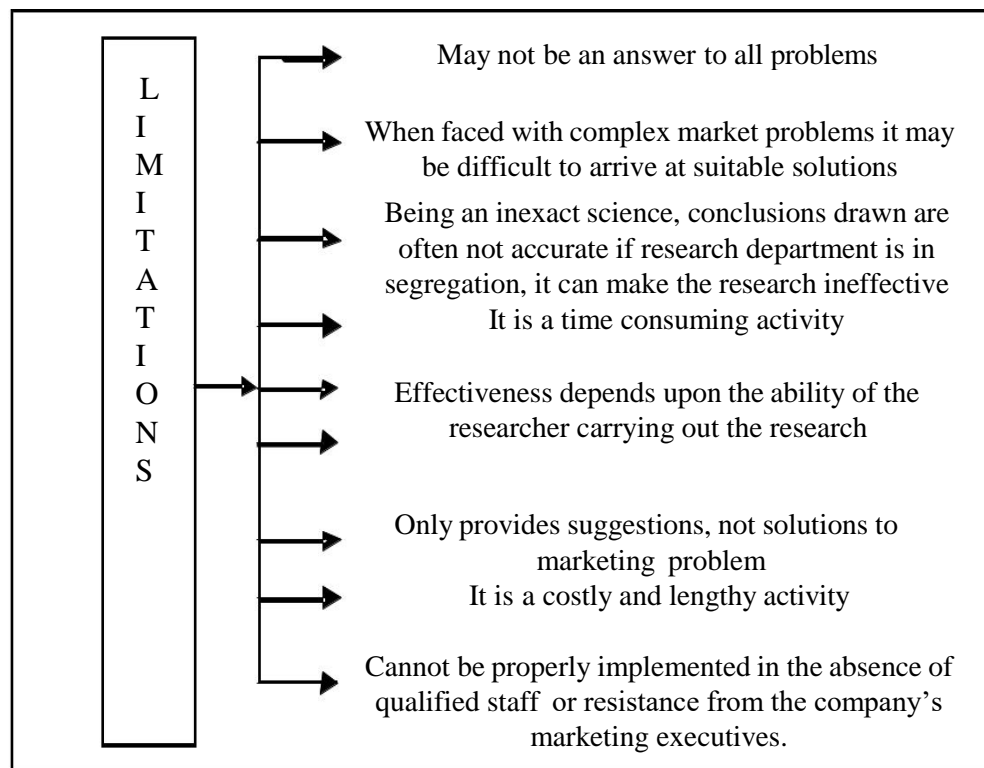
L
I
M
I
T
A
T
I
O
N
S

May not be an answer to all problems

When faced with complex market problems it may be difficult to arrive at suitable solutions

Being an inexact science, conclusions drawn are often not accurate if research department is in segregation, it can make the research ineffective

It is a time consuming activity

Effectiveness depends upon the ability of the researcher carrying out the research

Only provides suggestions, not solutions to marketing problem

It is a costly and lengthy activity

Cannot be properly implemented in the absence of qualified staff or resistance from the company's marketing executives.